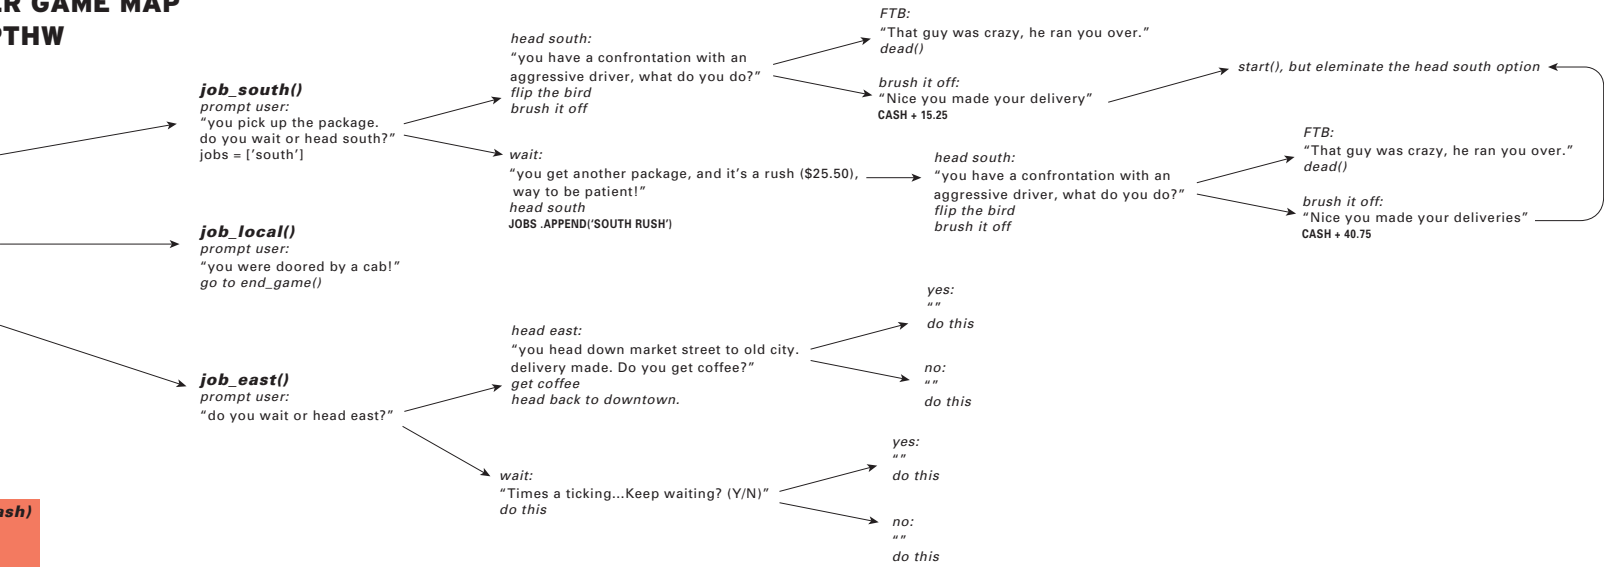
R GAME MAP
THW

job_south()
prompt user:
"you pick up the package. do you wait or head south?"
jobs = ['south']

head south:
"you have a confrontation with an aggressive driver, what do you do?"
flip the bird
brush it off

FTB:
"That guy was crazy, he ran you over."
dead()

brush it off:
"Nice you made your delivery"
CASH + 15.25

start(), but eleminate the head south option

wait:
"you get another package, and it's a rush ($25.50), way to be patient!"
head south
JOBS .APPEND('SOUTH RUSH')

head south:
"you have a confrontation with an aggressive driver, what do you do?"
flip the bird
brush it off

FTB:
"That guy was crazy, he ran you over."
dead()

brush it off:
"Nice you made your deliveries"
CASH + 40.75

job_local()
prompt user:
"you were doored by a cab!"
go to end_game()

job_east()
prompt user:
"do you wait or head east?"

head east:
"you head down market street to old city. delivery made. Do you get coffee?"
get coffee
head back to downtown.

yes:
""
do this

no:
""
do this

wait:
"Times a ticking...Keep waiting? (Y/N)"
do this

yes:
""
do this

no:
""
do this

ash)